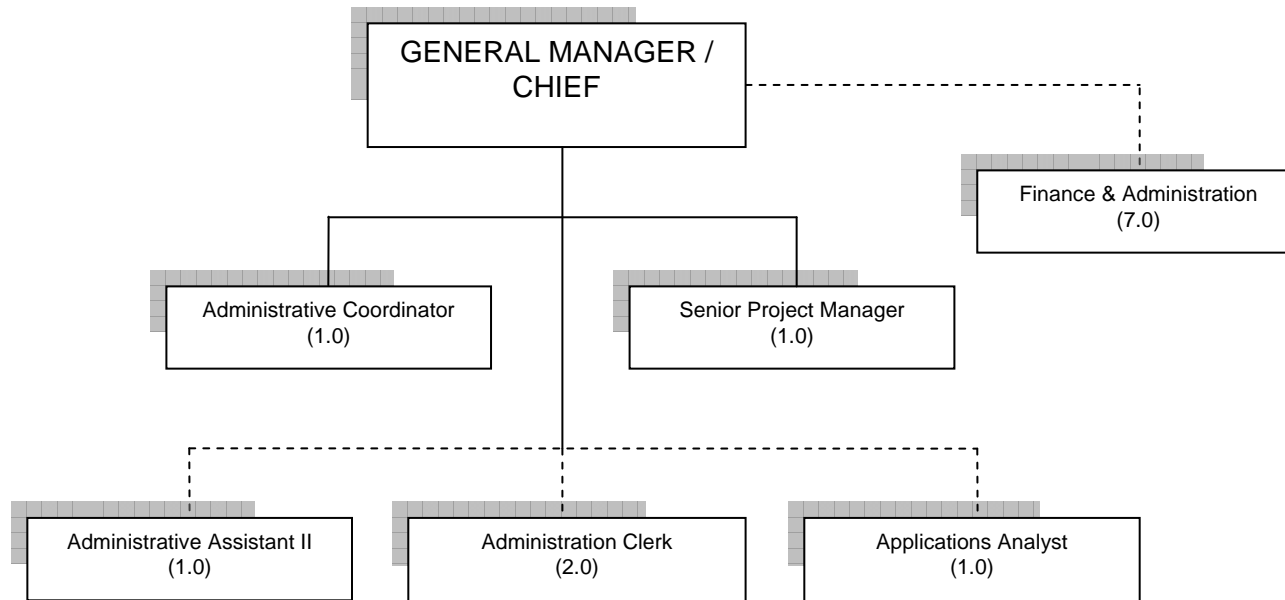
GENERAL MANAGER / CHIEF

Finance & Administration
(7.0)

Administrative Coordinator
(1.0)

Senior Project Manager
(1.0)

Administrative Assistant II
(1.0)

Administration Clerk
(2.0)

Applications Analyst
(1.0)